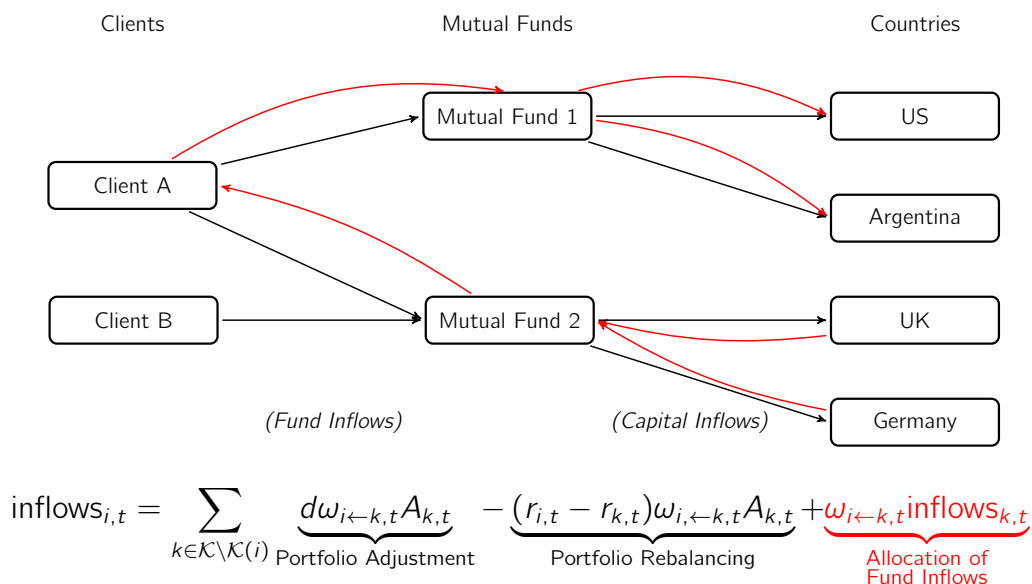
Clients

Mutual Funds

Countries

Mutual Fund 1

US

Client A

Argentina

Client B

Mutual Fund 2

UK

(Fund Inflows)

(Capital Inflows)

Germany

$\text{inflows}_{i,t} = \sum_{k \in \mathcal{K} \setminus \mathcal{K}(i)} \underbrace{d\omega_{i \leftarrow k,t} A_{k,t}}_{\text{Portfolio Adjustment}} - \underbrace{(r_{i,t} - r_{k,t})\omega_{i,\leftarrow k,t} A_{k,t}}_{\text{Portfolio Rebalancing}} + \underbrace{\omega_{i \leftarrow k,t} \text{inflows}_{k,t}}_{\text{Allocation of Fund Inflows}}$